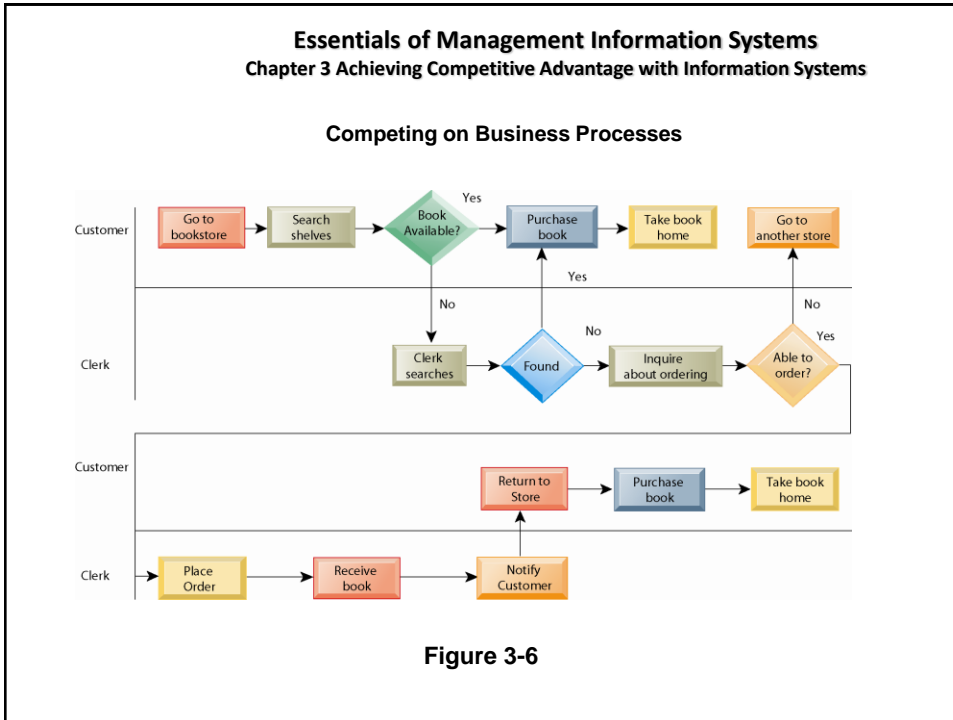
Essentials of Management Information Systems
Chapter 3 Achieving Competitive Advantage with Information Systems

Competing on Business Processes

Customer

Go to bookstore

Search shelves

Book Available?

Yes

Purchase book

Take book home

Go to another store

Yes

No

No

No

Yes

Clerk

Clerk searches

Found

Inquire about ordering

Able to order?

Customer

Return to Store

Purchase book

Take book home

Clerk

Place Order

Receive book

Notify Customer

Figure 3-6